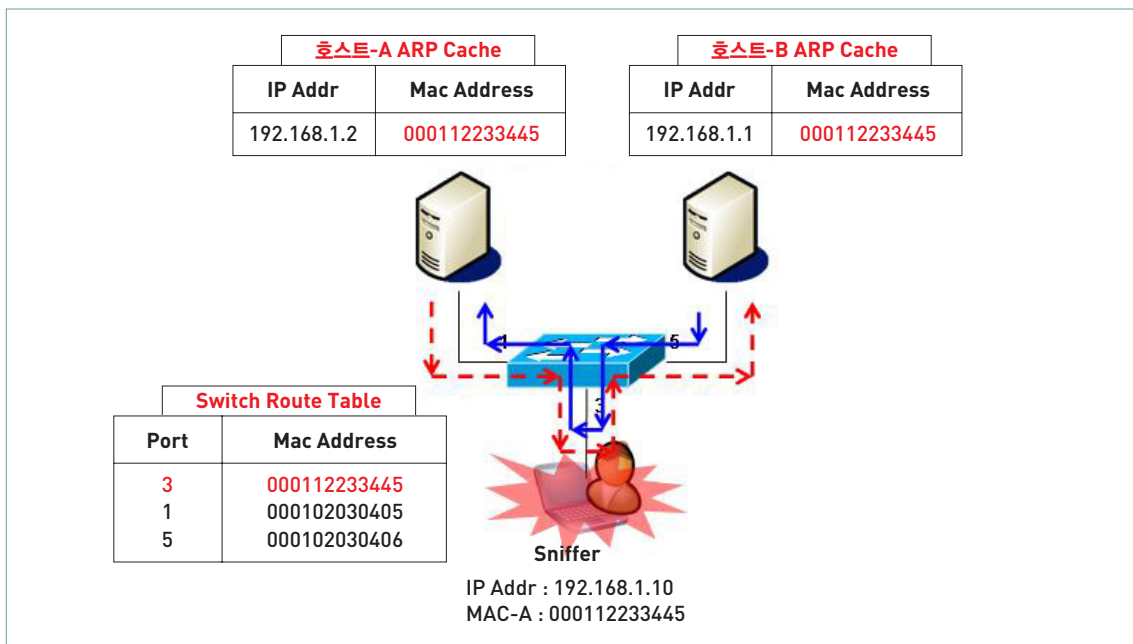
호스트-A ARP Cache

| IP Addr | Mac Address |
|---|---|
| 192.168.1.2 | 000112233445 |

호스트-B ARP Cache

| IP Addr | Mac Address |
|---|---|
| 192.168.1.1 | 000112233445 |

1

5

3

Switch Route Table

| Port | Mac Address |
|---|---|
| 3 | 000112233445 |
| 1 | 000102030405 |
| 5 | 000102030406 |

Sniffer

IP Addr : 192.168.1.10
MAC-A : 000112233445